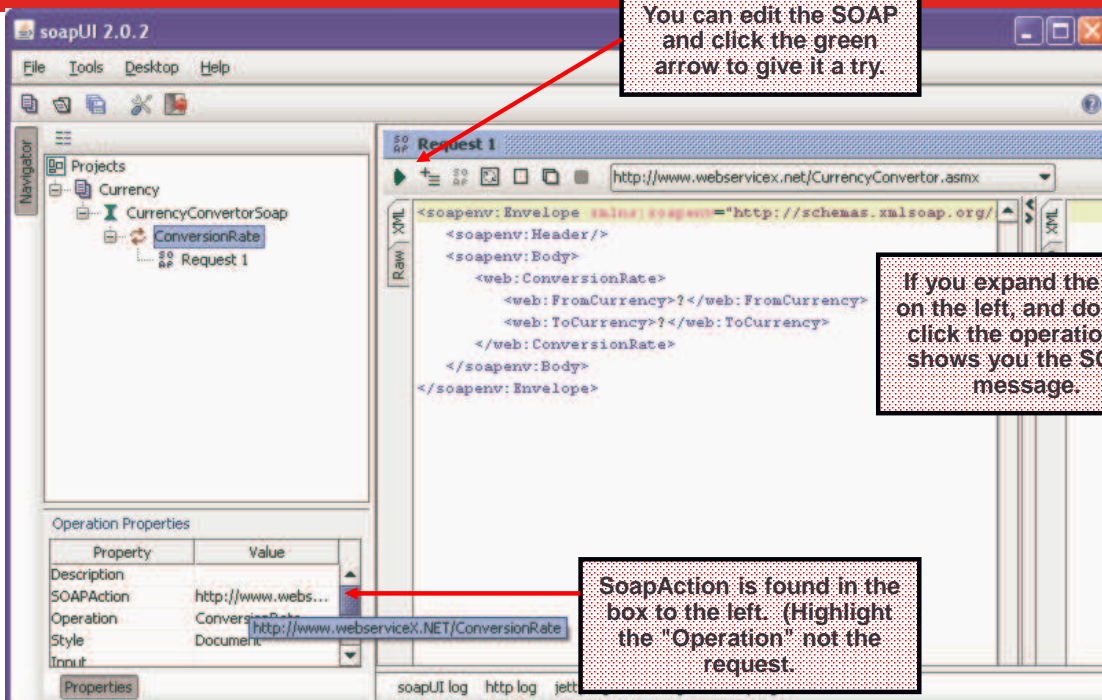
soapUI 2.0.2

File Tools Desktop Help

You can edit the SOAP and click the green arrow to give it a try.

Navigator

Projects
Currency
CurrencyConvertorSoap
ConversionRate
Request 1

Request 1

http://www.webservicex.net/CurrencyConvertor.asmx

XML
Raw

<soapenv:Envelope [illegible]="http://schemas.xmlsoap.org/
<soapenv:Header/>
<soapenv:Body>
<web:ConversionRate>
<web:FromCurrency>?</web:FromCurrency>
<web:ToCurrency>?</web:ToCurrency>
</web:ConversionRate>
</soapenv:Body>
</soapenv:Envelope>

If you expand the on the left, and do click the operatio shows you the SO message.

Operation Properties

| Property | Value |
|---|---|
| Description | |
| SOAPAction | http://www.webs... |
| Operation | Conversi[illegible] |
| Style | Document |
| Input | |

http://www.webserviceX.NET/ConversionRate

SoapAction is found in the box to the left. (Highlight the "Operation" not the request.

Properties

soapUI log http log jett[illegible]